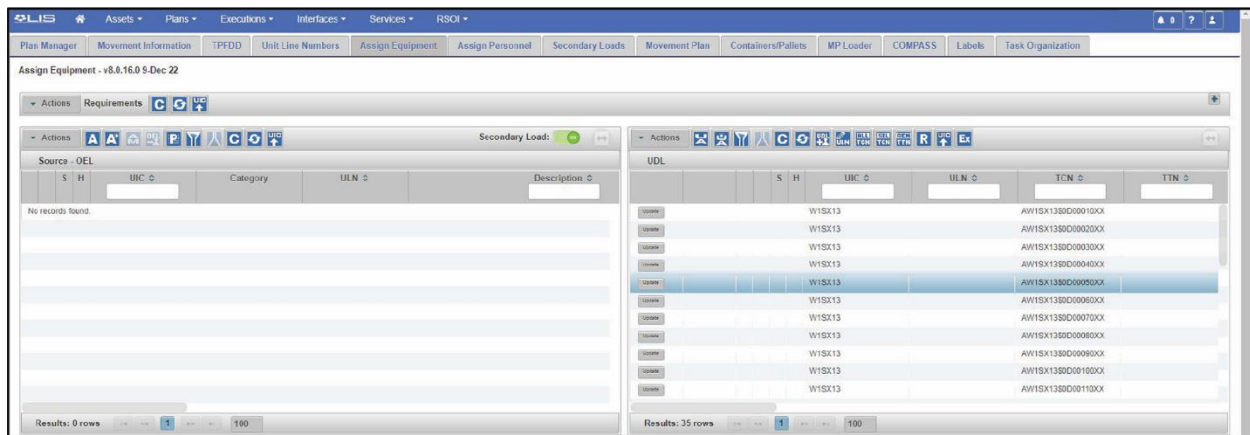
ƏLIS Assets ▾ Plans ▾ Executions ▾ Interfaces ▾ Services ▾ RSOI ▾

Plan Manager | Movement Information | TPFDD | Unit Line Numbers | Assign Equipment | Assign Personnel | Secondary Loads | Movement Plan | Containers/Pallets | MP Loader | COMPASS | Labels | Task Organization

Assign Equipment - v8.0.16.0 9-Dec 22

▾ Actions Requirements C

▾ Actions A A P C

Secondary Load: ON

Source - OEL

| S | H | UIC ≎ | Category | ULN ≎ | Description ≎ |
|---|---|---|---|---|---|
| No records found. | | | | | |

Results: 0 rows 1 100

▾ Actions C R Ex

UDL

| | S | H | UIC ≎ | ULN ≎ | TCN ≎ | TTN ≎ |
|---|---|---|---|---|---|---|
| Update | | | W1SX13 | | AW1SX13S0D00010XX | |
| Update | | | W1SX13 | | AW1SX13S0D00020XX | |
| Update | | | W1SX13 | | AW1SX13S0D00030XX | |
| Update | | | W1SX13 | | AW1SX13S0D00040XX | |
| Update | | | W1SX13 | | AW1SX13S0D00050XX | |
| Update | | | W1SX13 | | AW1SX13S0D00060XX | |
| Update | | | W1SX13 | | AW1SX13S0D00070XX | |
| Update | | | W1SX13 | | AW1SX13S0D00080XX | |
| Update | | | W1SX13 | | AW1SX13S0D00090XX | |
| Update | | | W1SX13 | | AW1SX13S0D00100XX | |
| Update | | | W1SX13 | | AW1SX13S0D00110XX | |

Results: 35 rows 1 100